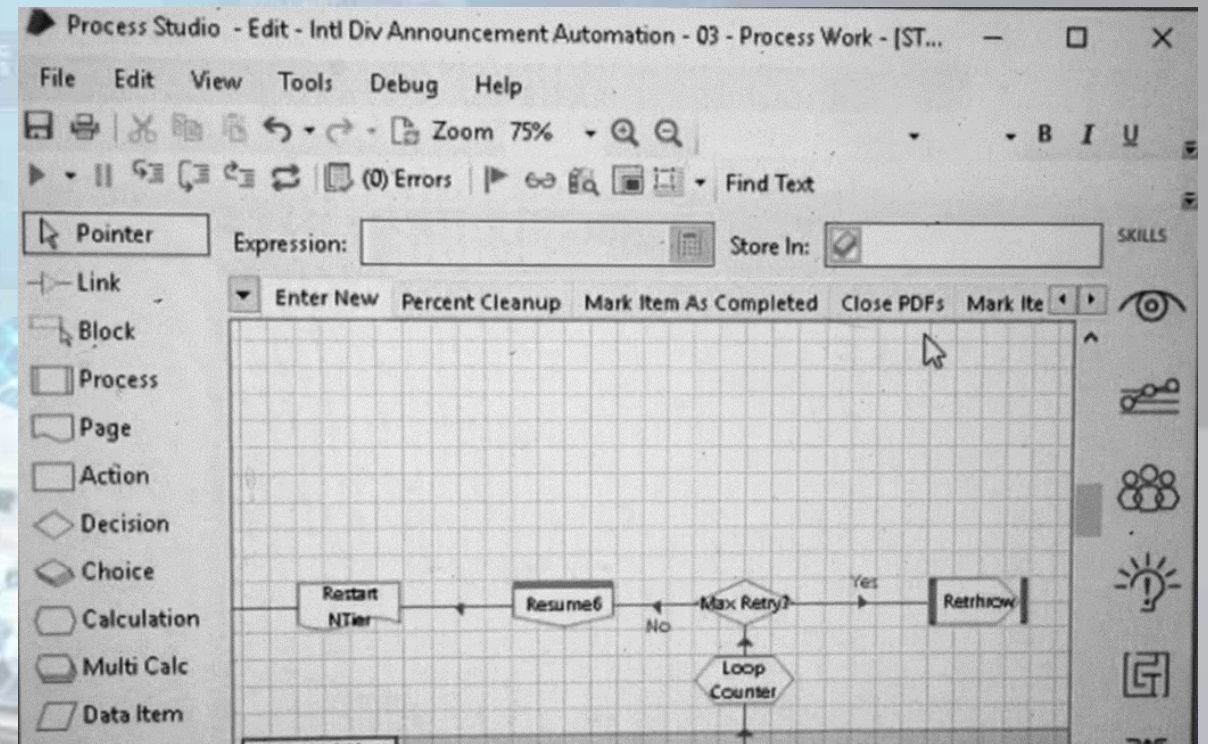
Process Studio - Edit - Intl Div Announcement Automation - 03 - Process Work - [ST...

File Edit View Tools Debug Help

Zoom 75%

B I U

(0) Errors Find Text

Pointer
Link
Block
Process
Page
Action
Decision
Choice
Calculation
Multi Calc
Data Item

Expression:

Store In:

SKILLS

Enter New Percent Cleanup Mark Item As Completed Close PDFs Mark Ite

Restart NTier

Resume6

No

Max Retry?

Yes

Rethrow

Loop Counter